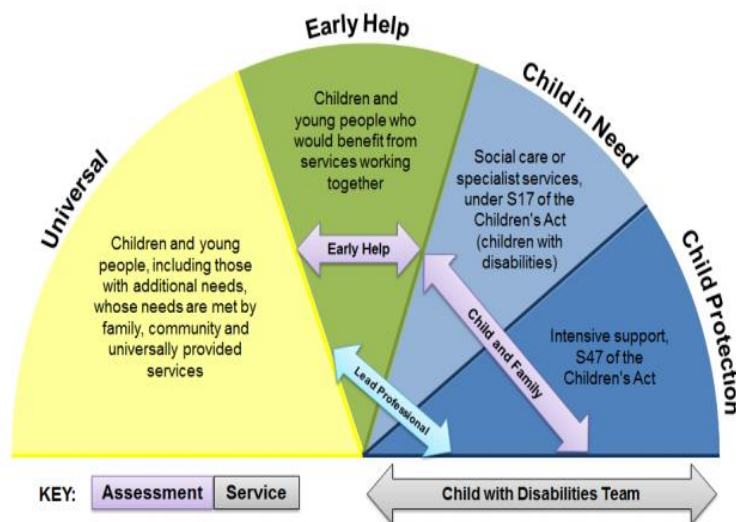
Early Help

Universal

Child in Need

Child Protection

Children and young people who would benefit from services working together

Social care or specialist services, under S17 of the Children's Act (children with disabilities)

Children and young people, including those with additional needs, whose needs are met by family, community and universally provided services

Early Help

Child and Family

Intensive support, S47 of the Children's Act

Lead Professional

KEY: Assessment Service

Child with Disabilities Team